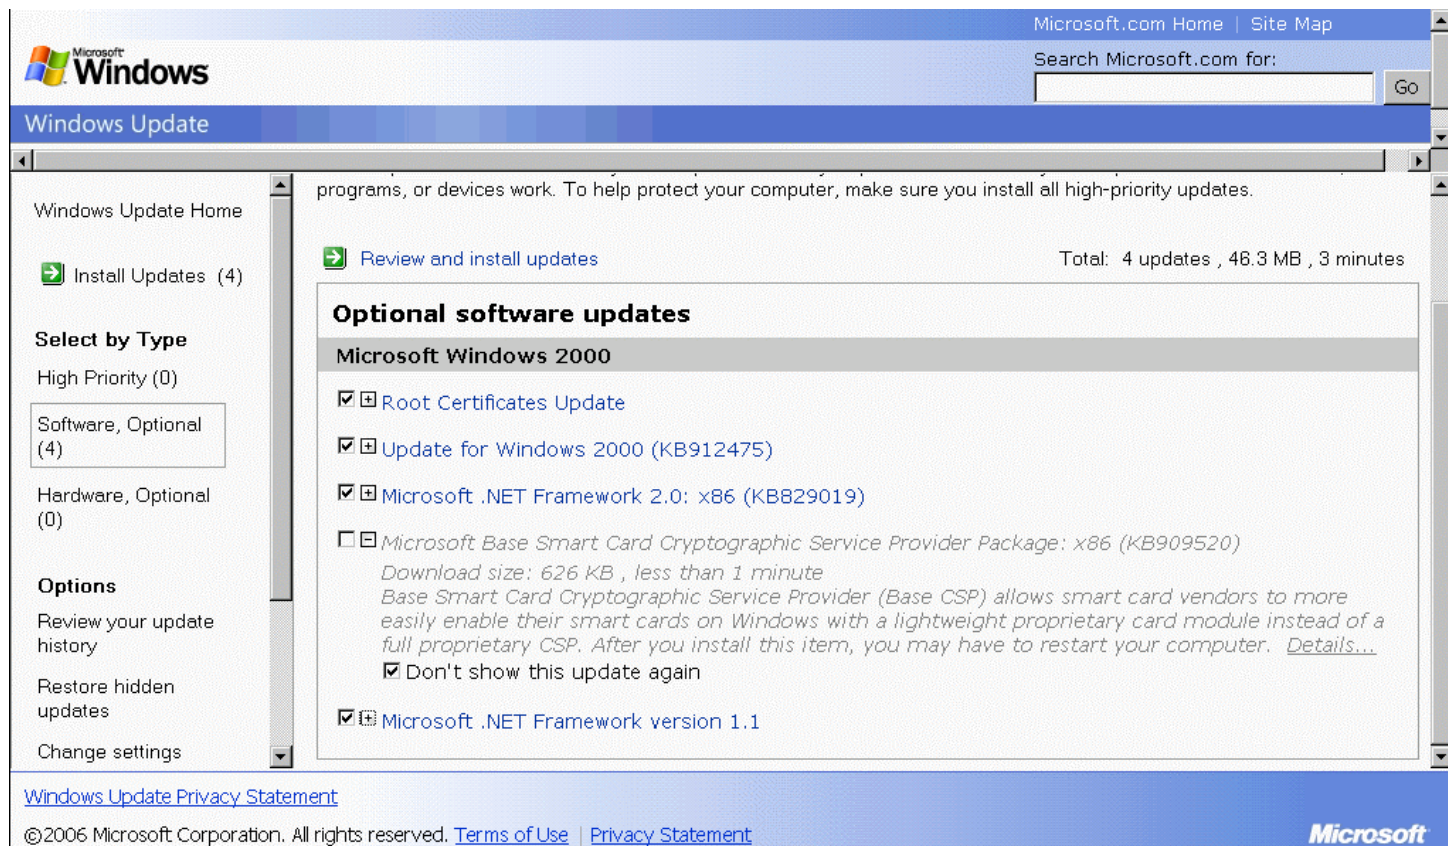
Microsoft.com Home | Site Map

Microsoft Windows

Search Microsoft.com for:

Go

Windows Update

programs, or devices work. To help protect your computer, make sure you install all high-priority updates.

Windows Update Home

Install Updates (4)

Select by Type

High Priority (0)

Software, Optional (4)

Hardware, Optional (0)

Options

Review your update history

Restore hidden updates

Change settings

Review and install updates

Total: 4 updates , 46.3 MB , 3 minutes

Optional software updates

Microsoft Windows 2000

Root Certificates Update

Update for Windows 2000 (KB912475)

Microsoft .NET Framework 2.0: x86 (KB829019)

Microsoft Base Smart Card Cryptographic Service Provider Package: x86 (KB909520)

Download size: 626 KB , less than 1 minute

Base Smart Card Cryptographic Service Provider (Base CSP) allows smart card vendors to more easily enable their smart cards on Windows with a lightweight proprietary card module instead of a full proprietary CSP. After you install this item, you may have to restart your computer. Details...

Don't show this update again

Microsoft .NET Framework version 1.1

Windows Update Privacy Statement

©2006 Microsoft Corporation. All rights reserved. Terms of Use | Privacy Statement

Microsoft